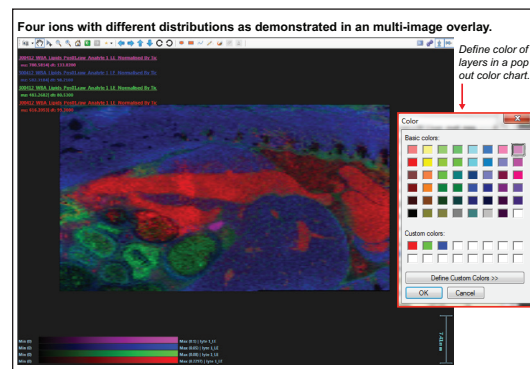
Four ions with different distributions as demonstrated in an multi-image overlay.

Define color of layers in a pop-out color chart.

Color

Basic colors:

Custom colors:

Define Custom Colors >>

OK

Cancel

200612 MSIA Lipids PostLine Analyte 1 LE Normalized By Tic
mz: 786.5918 dt: 133.0000
200612 MSIA Lipids PostLine Analyte 1 LE Normalized By Tic
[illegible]
200612 MSIA Lipids PostLine Analyte 1 LE Normalized By Tic
mz: 481.2402 dt: 46.2300
200612 MSIA Lipids PostLine Analyte 1 LE Normalized By Tic
mz: 824.5958 dt: 91.3400

Min (0)
Min (0)
Min (0)
Min (0)

Max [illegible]
Max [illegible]
Max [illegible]
Max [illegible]

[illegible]